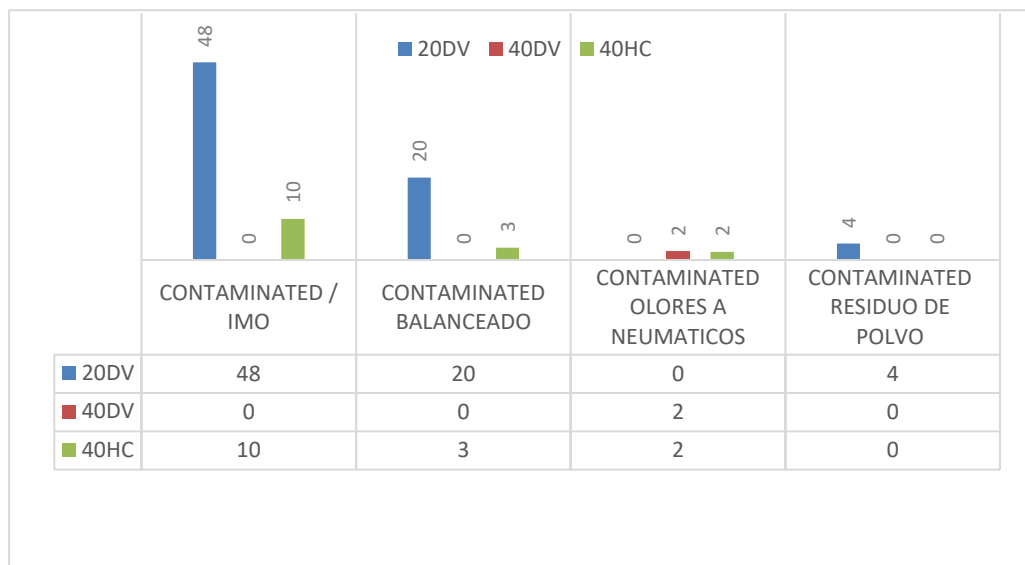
20DV 40DV 40HC

48
0
10
20
0
3
0
2
2
4
0
0

| | CONTAMINATED / IMO | CONTAMINATED BALANCEADO | CONTAMINATED OLORES A NEUMATICOS | CONTAMINATED RESIDUO DE POLVO |
|---|---|---|---|---|
| 20DV | 48 | 20 | 0 | 4 |
| 40DV | 0 | 0 | 2 | 0 |
| 40HC | 10 | 3 | 2 | 0 |